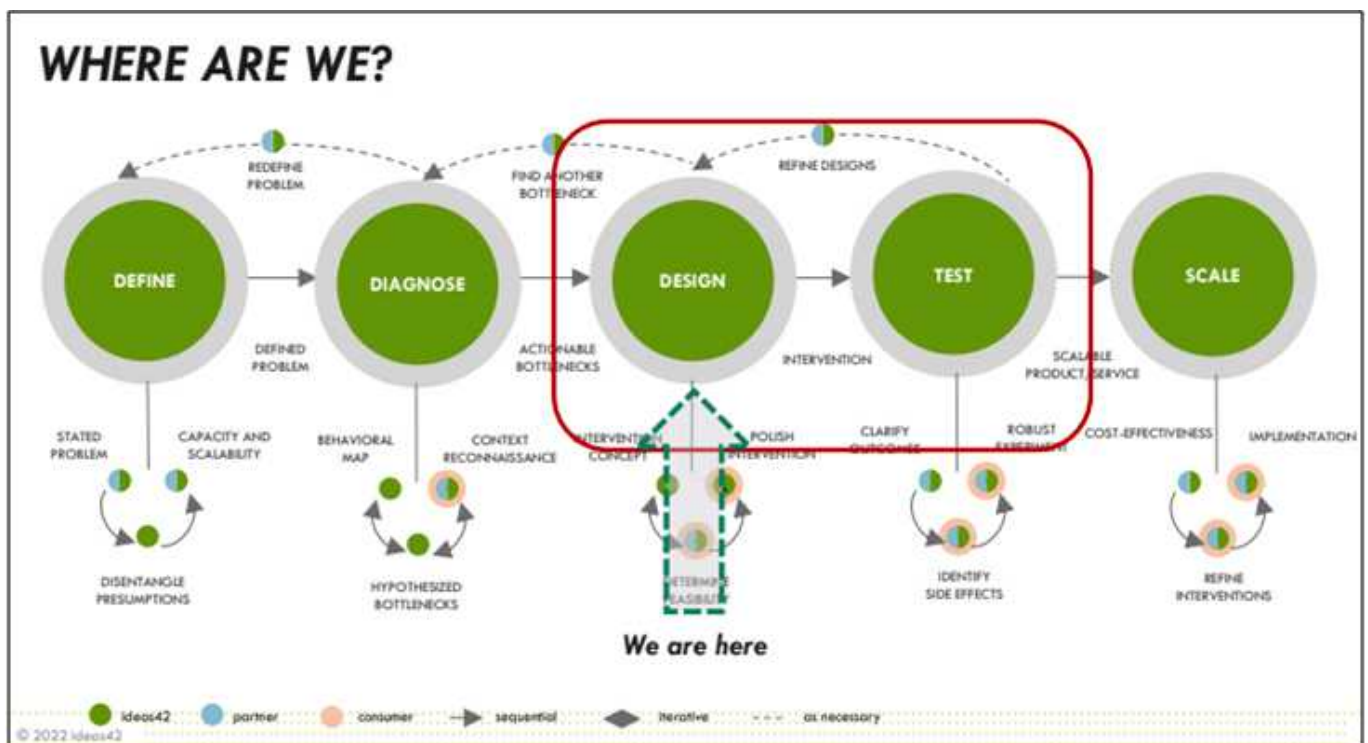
WHERE ARE WE?

REDEFINE PROBLEM

FIND ANOTHER BOTTLENECK

REFINE DESIGNS

DEFINE

DIAGNOSE

DESIGN

TEST

SCALE

DEFINED PROBLEM

ACTIONABLE BOTTLENECKS

INTERVENTION

SCALABLE PRODUCT, SERVICE

STATED PROBLEM

CAPACITY AND SCALABILITY

DISENTANGLE PRESUMPTIONS

BEHAVIORAL MAP

CONTEXT RECONNAISSANCE

HYPOTHESIZED BOTTLENECKS

INTERVENTION CONCEPT

POLISH INTERVENTION

DETERMINE FEASIBILITY

CLARIFY OUTCOMES

ROBUST EXPERIMENT

IDENTIFY SIDE EFFECTS

COST-EFFECTIVENESS

IMPLEMENTATION

REFINE INTERVENTIONS

We are here

ideas42 partner consumer sequential iterative as necessary

© 2022 ideas42